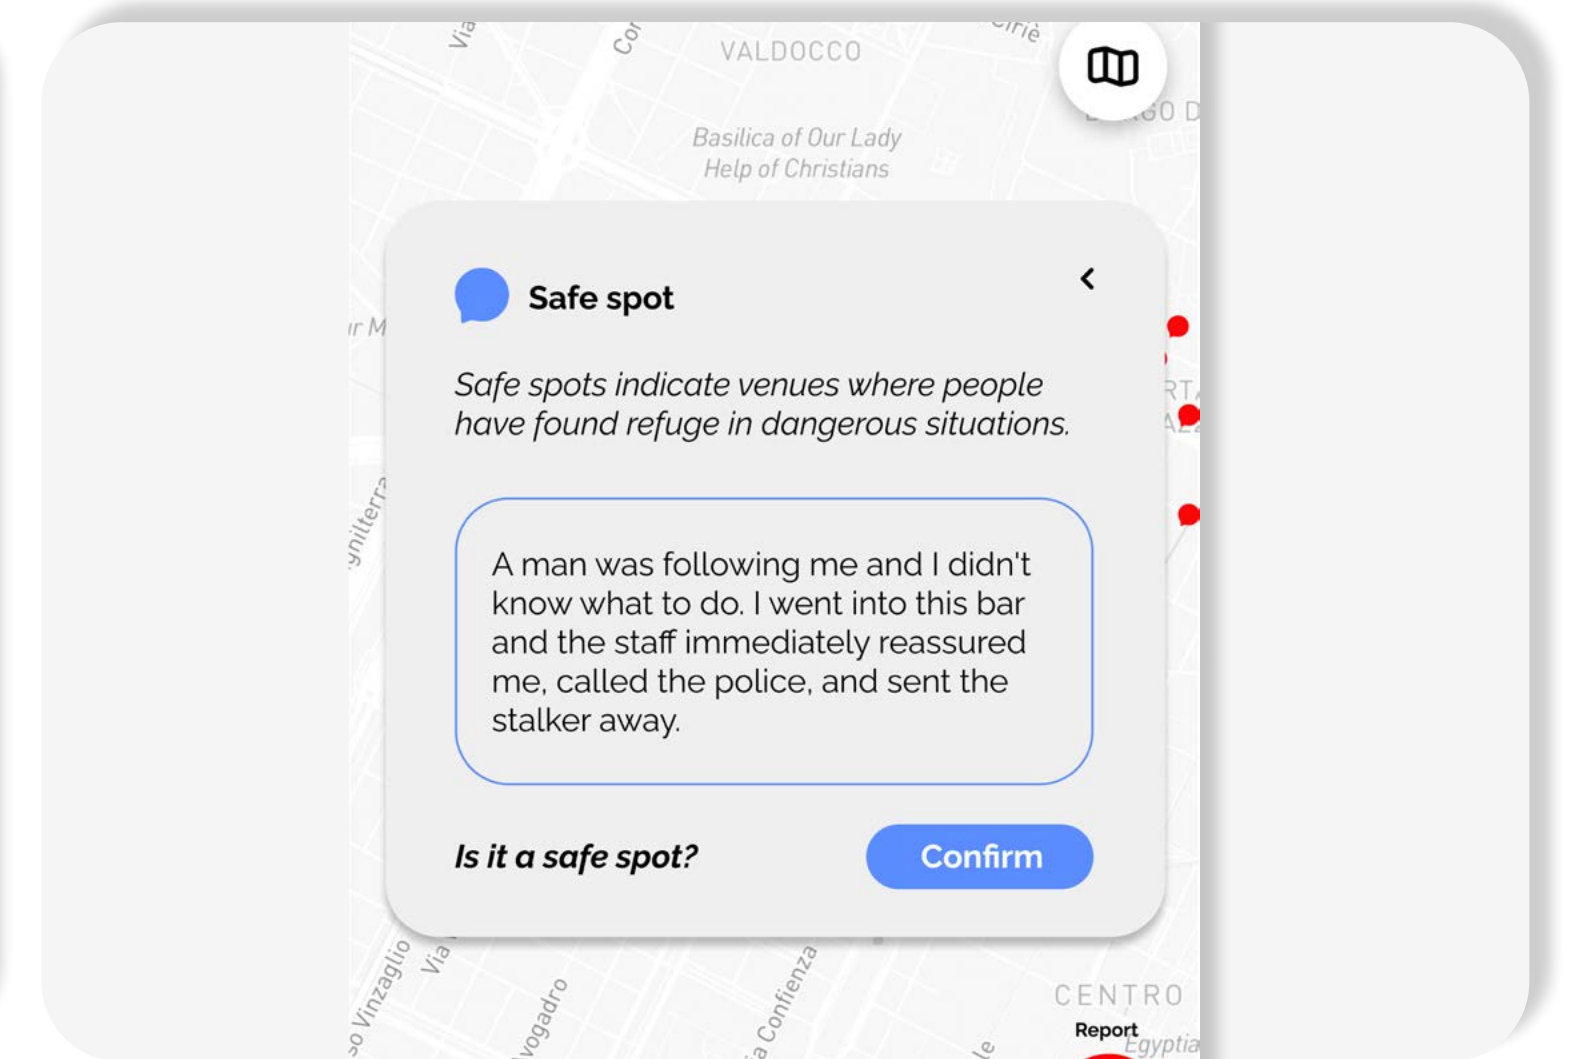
Via
Co
VALDOCCO
Cirié
Basilica of Our Lady Help of Christians

Safe spot

Safe spots indicate venues where people have found refuge in dangerous situations.

A man was following me and I didn't know what to do. I went into this bar and the staff immediately reassured me, called the police, and sent the stalker away.

Is it a safe spot?
Confirm

Vinzaglio
Via
vogadro
Confienza
CENTRO
Report
Egyptia